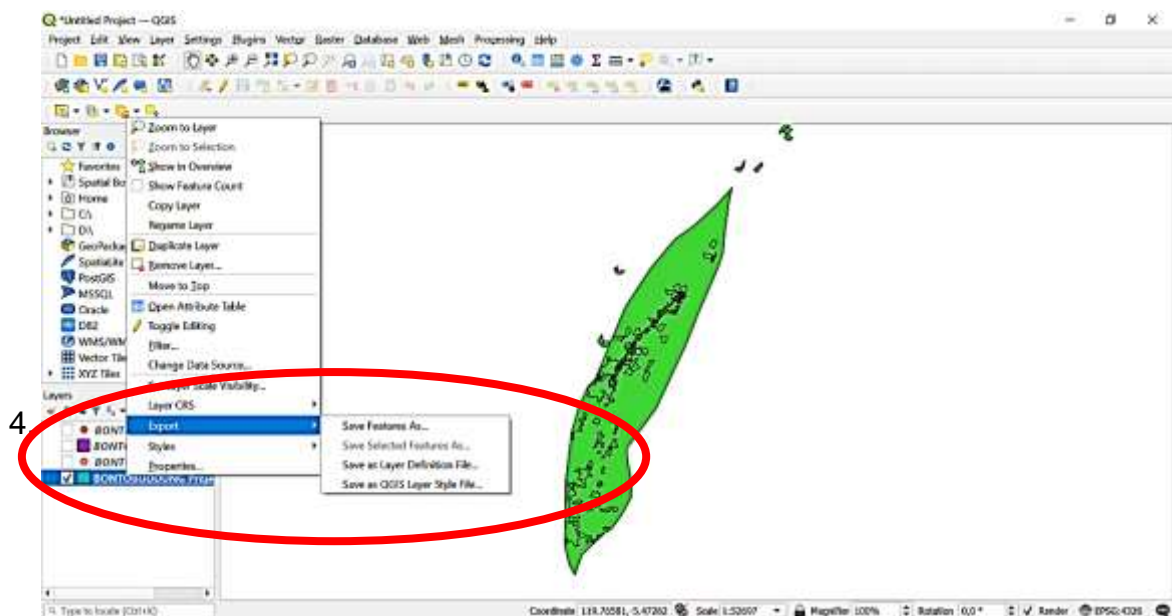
*Untitled Project — QGIS

Project Edit View Layer Settings Plugins Vector Raster Database Web Mesh Processing Help

Browser

Favorites
Spatial Bo
Home
C:\
D:\
GeoPackage
SpatiaLite
PostGIS
MSSQL
Oracle
DB2
WMS/WM
Vector Tile
XYZ Tiles

Layers

BONT
BONT
BONT
BONTO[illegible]

Zoom to Layer
Zoom to Selection
Show in Overview
Show Feature Count
Copy Layer
Rename Layer
Duplicate Layer
Remove Layer...
Move to Top
Open Attribute Table
Toggle Editing
Filter...
Change Data Source...
Set Layer Scale Visibility...
Layer CRS
Export
Styles
Properties...

Save Features As...
Save Selected Features As...
Save as Layer Definition File...
Save as QGIS Layer Style File...

4.

Type to locate (Ctrl+K)

Coordinate 119.76581,-5.47262 Scale 1:52697 Magnifier 100% Rotation 0,0 ° Render EPSG:4326